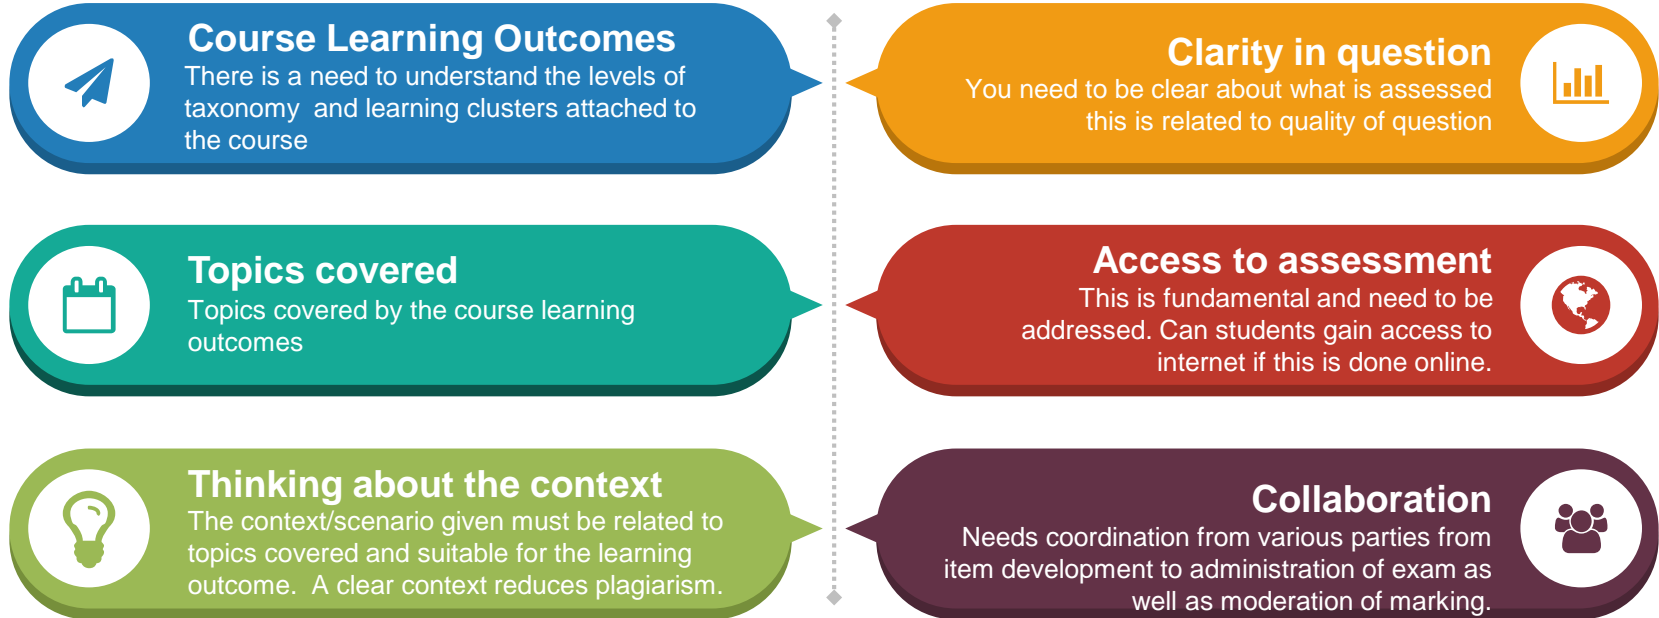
Course Learning Outcomes
There is a need to understand the levels of taxonomy and learning clusters attached to the course

Topics covered
Topics covered by the course learning outcomes

Thinking about the context
The context/scenario given must be related to topics covered and suitable for the learning outcome. A clear context reduces plagiarism.

Clarity in question
You need to be clear about what is assessed this is related to quality of question

Access to assessment
This is fundamental and need to be addressed. Can students gain access to internet if this is done online.

Collaboration
Needs coordination from various parties from item development to administration of exam as well as moderation of marking.